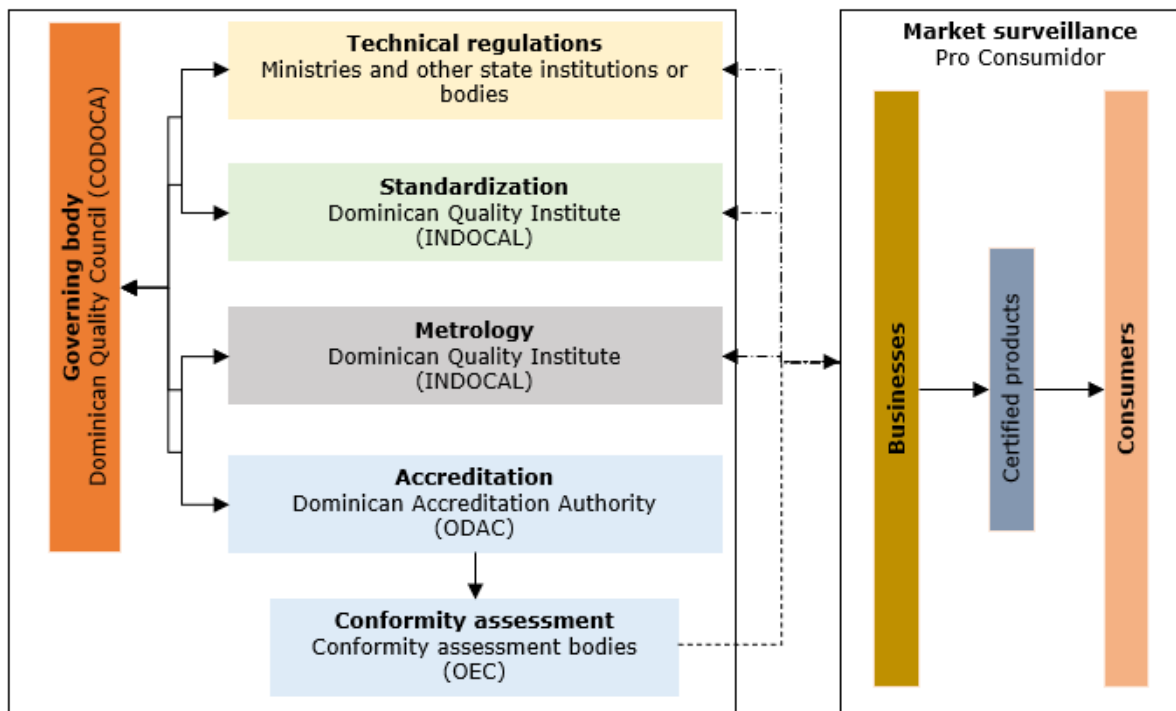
Governing body
Dominican Quality Council (CODOCA)

Technical regulations
Ministries and other state institutions or bodies

Standardization
Dominican Quality Institute (INDOCAL)

Metrology
Dominican Quality Institute (INDOCAL)

Accreditation
Dominican Accreditation Authority (ODAC)

Conformity assessment
Conformity assessment bodies (OEC)

Market surveillance
Pro Consumidor

Businesses

Certified products

Consumers